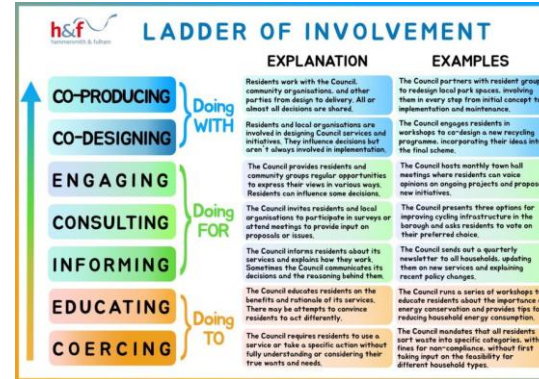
h&f hammersmith & fulham

LADDER OF INVOLVEMENT

EXPLANATION

EXAMPLES

CO-PRODUCING

CO-DESIGNING

Doing WITH

ENGAGING

CONSULTING

INFORMING

Doing FOR

EDUCATING

COERCING

Doing TO

| | EXPLANATION | EXAMPLES |
|---|---|---|
| CO-PRODUCING | Residents work with the Council, community organisations, and other parties from design to delivery. All or almost all decisions are shared. | The Council partners with resident groups to redesign local park spaces, involving them in every step from initial concept to implementation and maintenance. |
| CO-DESIGNING | Residents and local organisations are involved in designing Council services and initiatives. They influence decisions but aren't always involved in implementation. | The Council engages residents in workshops to co-design a new recycling programme, incorporating their ideas into the final scheme. |
| ENGAGING | The Council provides residents and community groups regular opportunities to express their views in various ways. Residents can influence some decisions. | The Council hosts monthly town hall meetings where residents can voice opinions on ongoing projects and propose new initiatives. |
| CONSULTING | The Council invites residents and local organisations to participate in surveys or attend meetings to provide input on proposals or issues. | The Council presents three options for improving cycling infrastructure in the borough and asks residents to vote on their preferred choice. |
| INFORMING | The Council informs residents about its services and explains how they work. Sometimes the Council communicates its decisions and the reasoning behind them. | The Council sends out a quarterly newsletter to all households, updating them on new services and explaining recent policy changes. |
| EDUCATING | The Council educates residents on the benefits and rationale of its services. There may be attempts to convince residents to act differently. | The Council runs a series of workshops to educate residents about the importance of energy conservation and provides tips for reducing household energy consumption. |
| COERCING | The Council requires residents to use a service or take a specific action without fully understanding or considering their true wants and needs. | The Council mandates that all residents sort waste into specific categories, with fines for non-compliance, without first taking input on the feasibility for different household types. |